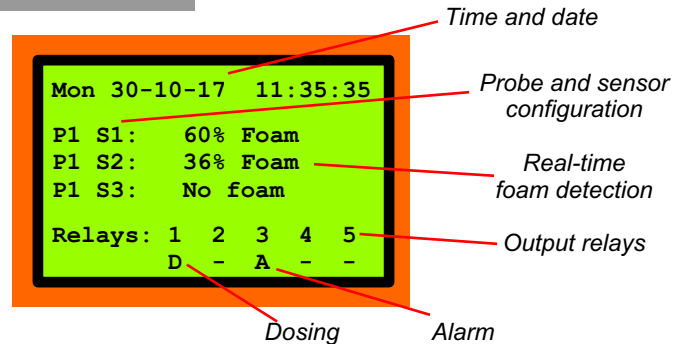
Time and date

Mon 30-10-17 11:35:35

Probe and sensor configuration

P1 S1: 60% Foam
P1 S2: 36% Foam
P1 S3: No foam

Real-time foam detection

Relays: 1 2 3 4 5
D - A - -

Output relays

Dosing

Alarm